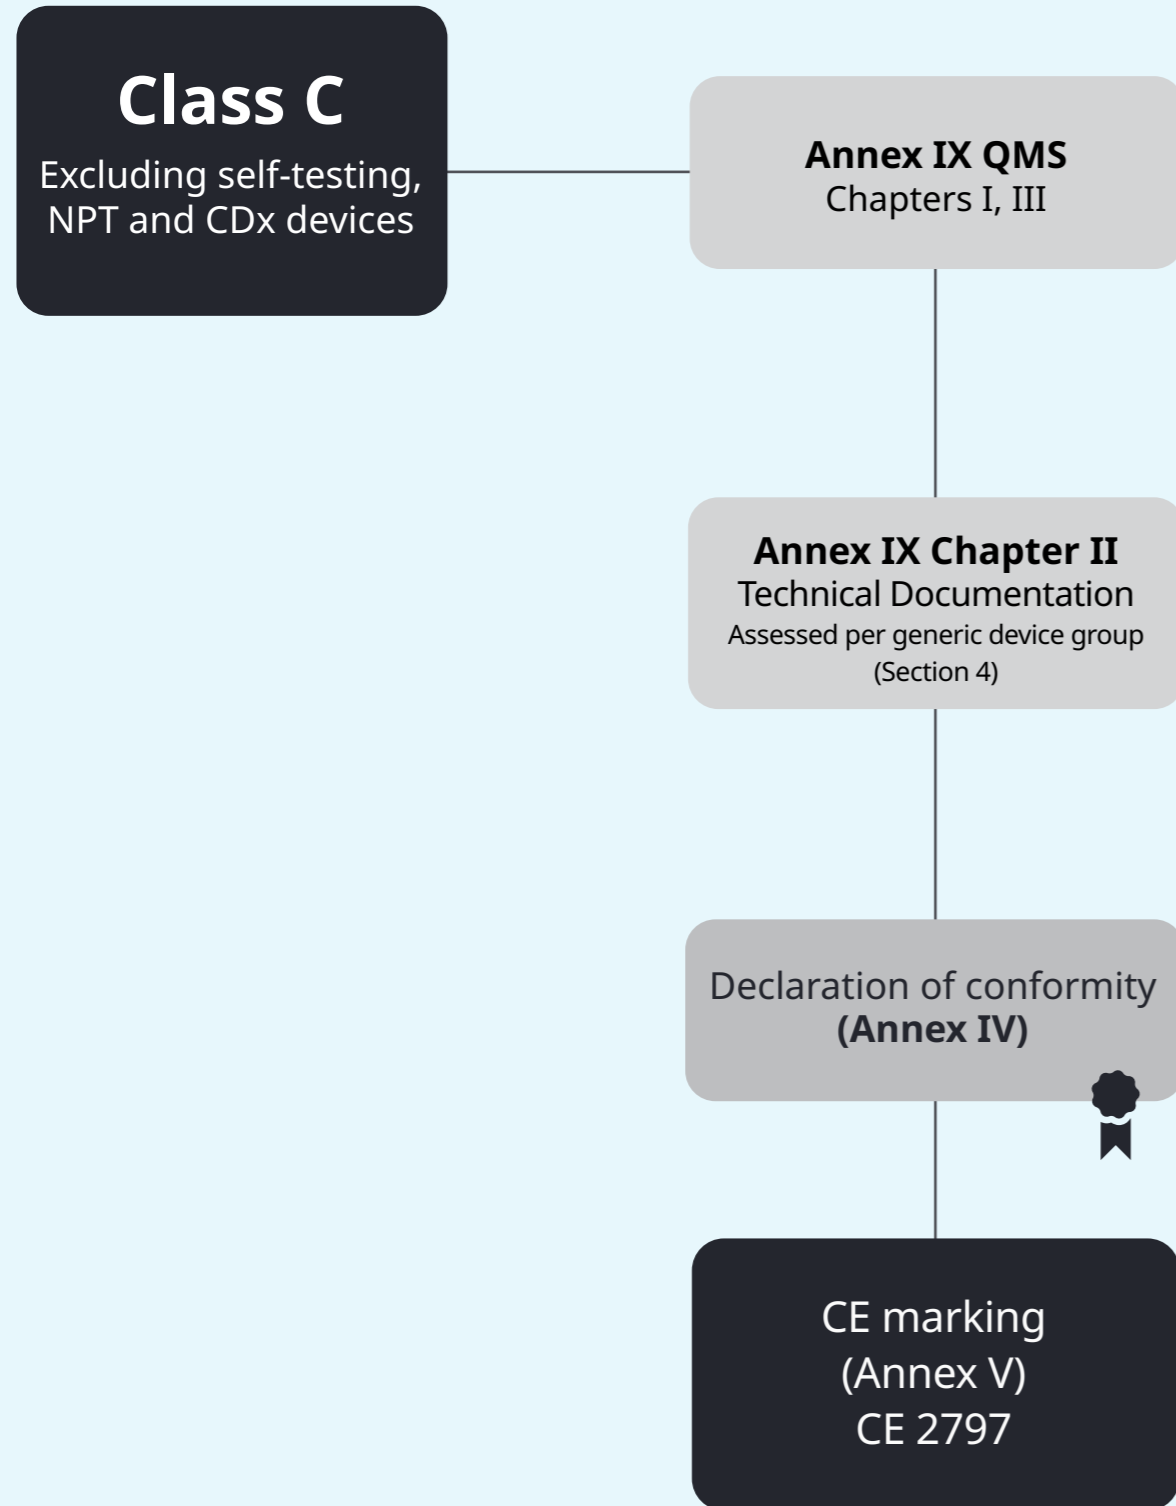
Class C
Excluding self-testing, NPT and CDx devices

Annex IX QMS
Chapters I, III

Annex IX Chapter II
Technical Documentation
Assessed per generic device group
(Section 4)

Declaration of conformity
(Annex IV)

CE marking
(Annex V)
CE 2797